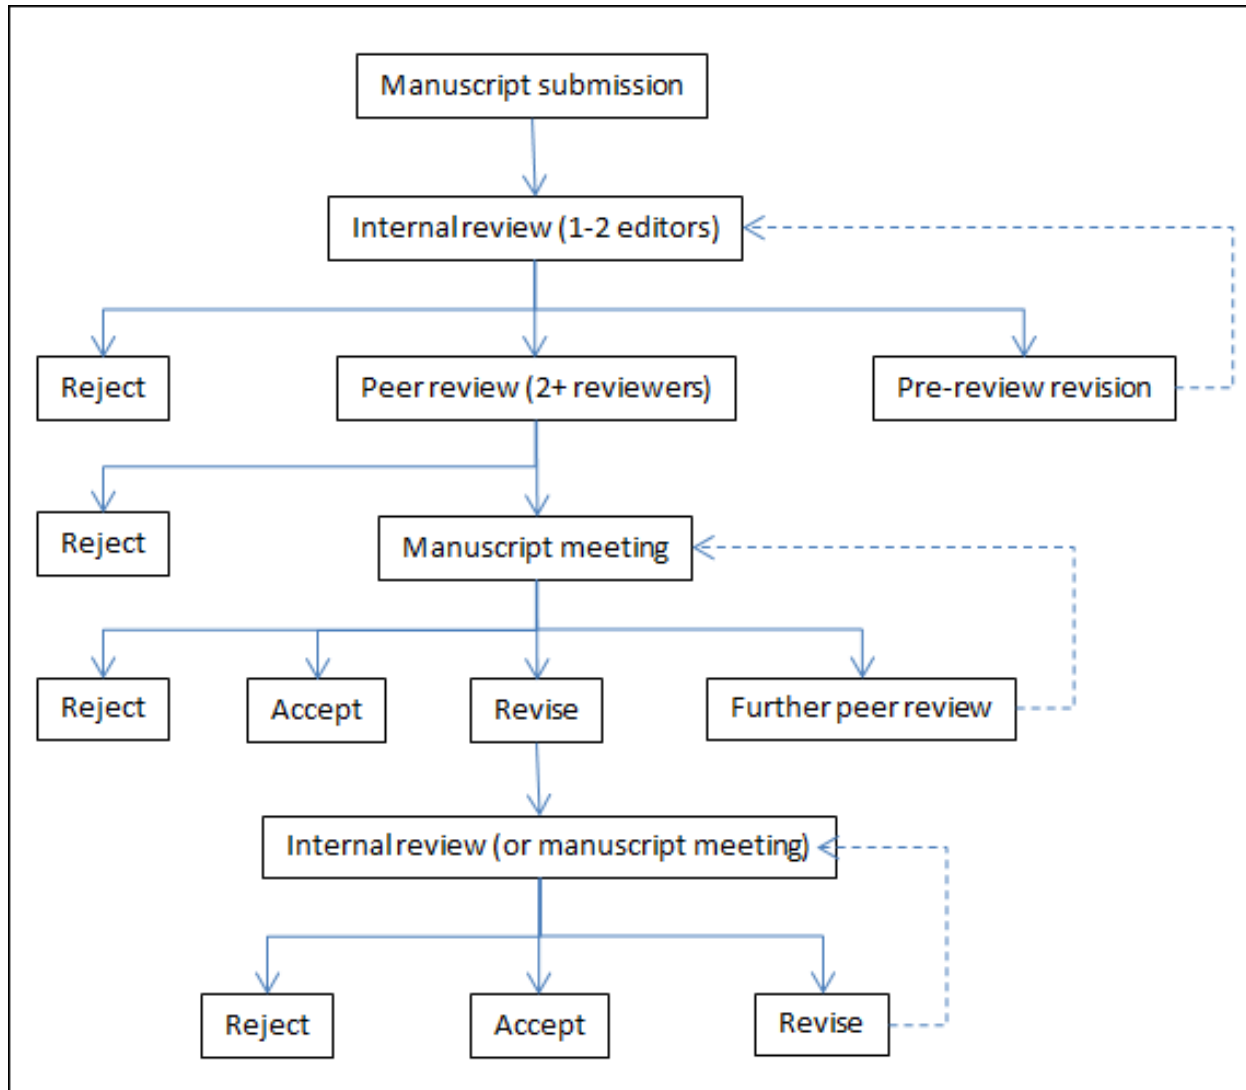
Manuscript submission

Internal review (1-2 editors)

Reject

Peer review (2+ reviewers)

Pre-review revision

Reject

Manuscript meeting

Reject

Accept

Revise

Further peer review

Internal review (or manuscript meeting)

Reject

Accept

Revise